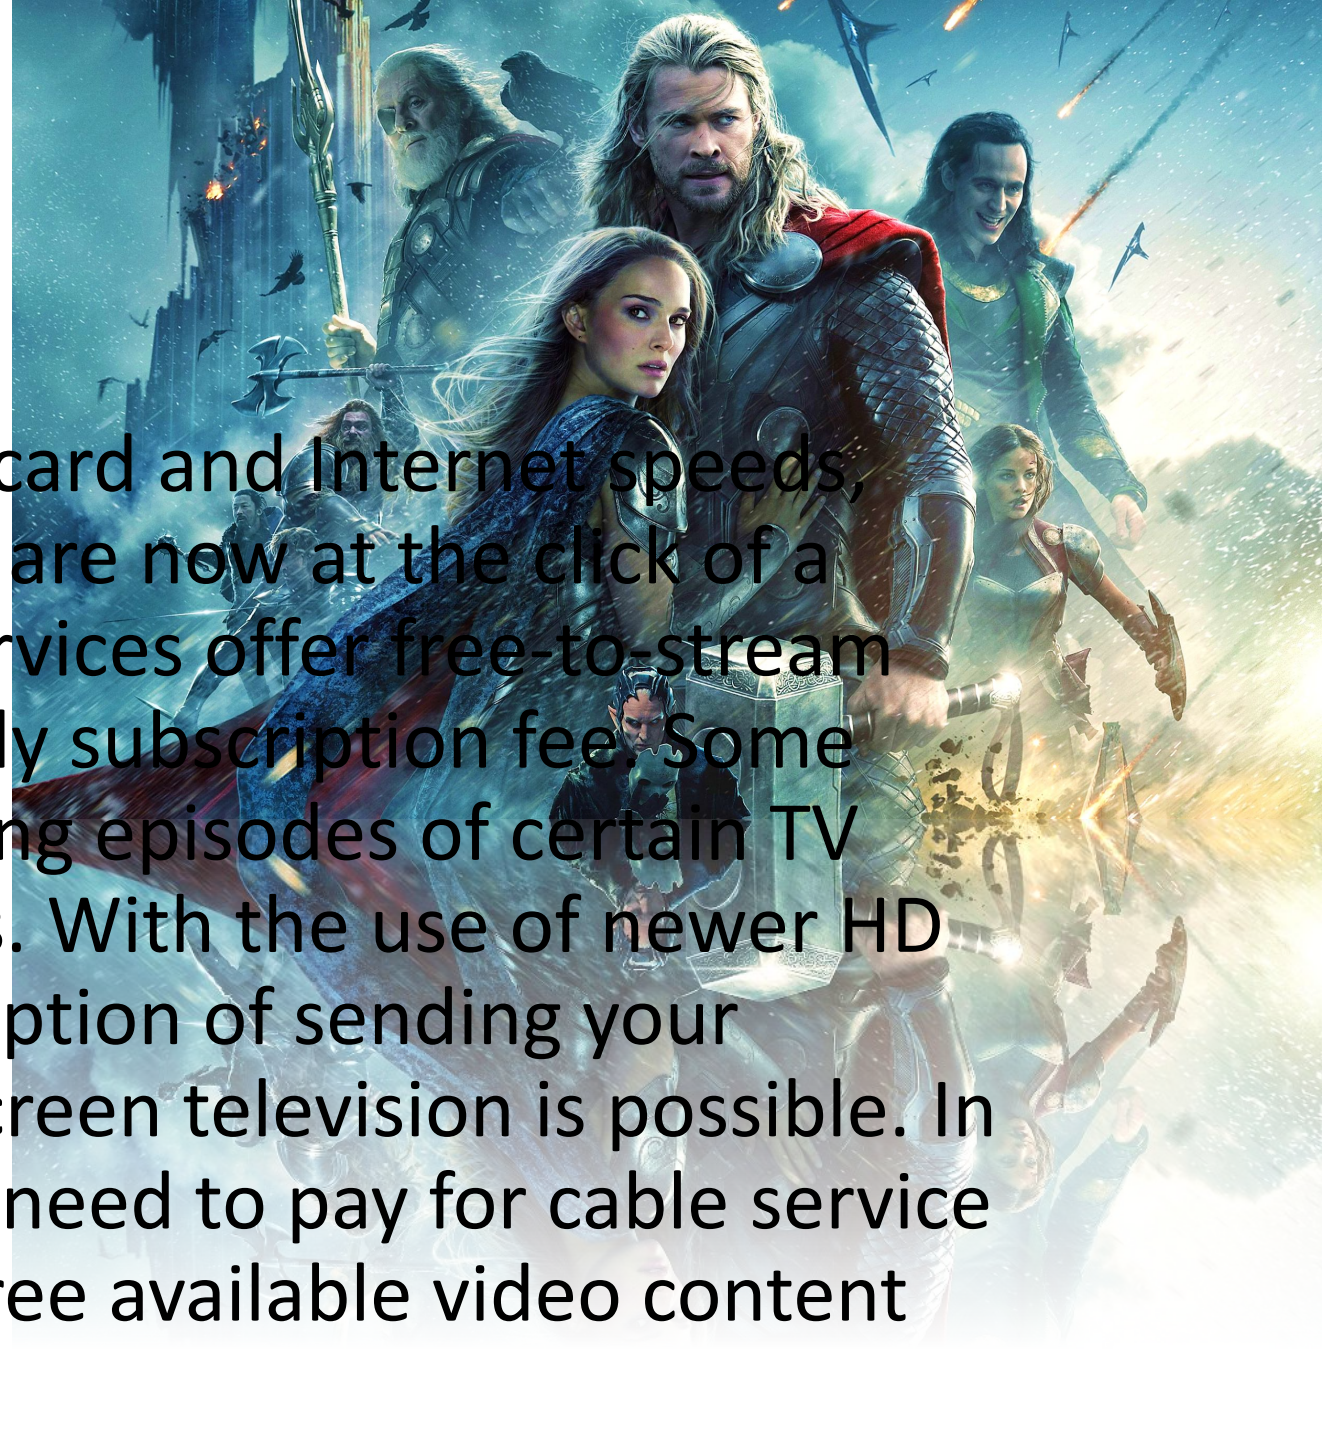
card and Internet speeds, are now at the click of a rvices offer free-to-stream ly subscription fee. Some ng episodes of certain TV . With the use of newer HD ption of sending your creen television is possible. In need to pay for cable service ree available video content